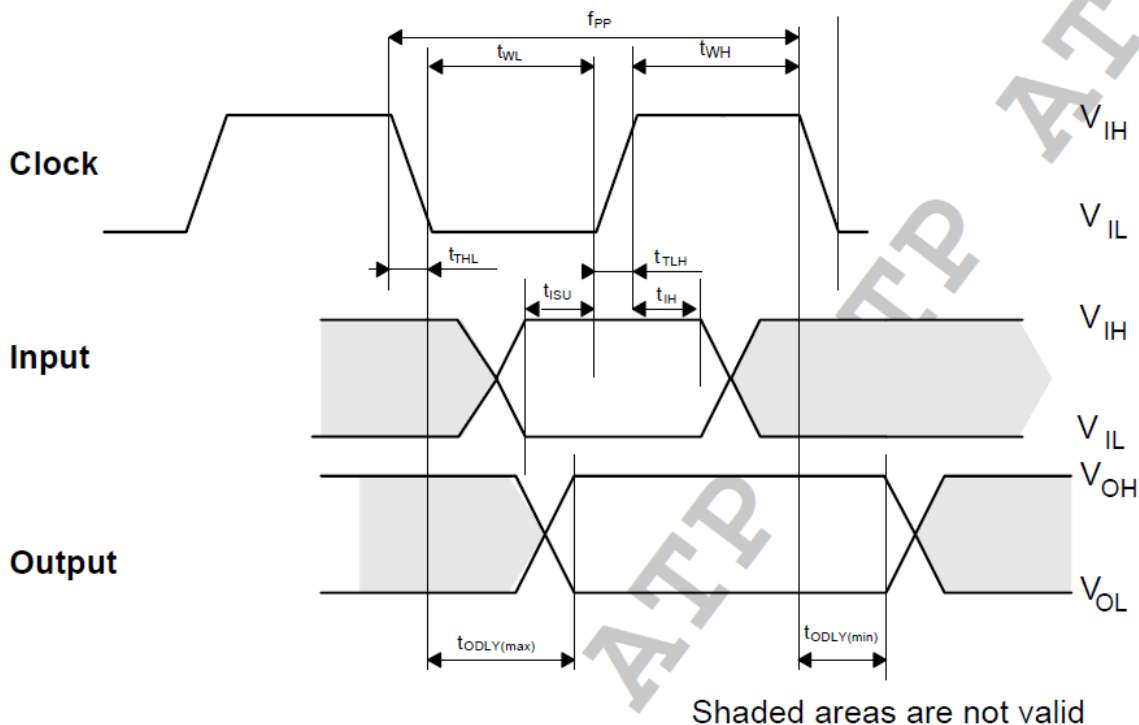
$f_{PP}$
$t_{WL}$
$t_{WH}$
Clock
$V_{IH}$
$V_{IL}$
$t_{THL}$
$t_{TLH}$
$t_{ISU}$
$t_{IH}$
Input
$V_{IH}$
$V_{IL}$
Output
$V_{OH}$
$V_{OL}$
$t_{ODLY(max)}$
$t_{ODLY(min)}$
Shaded areas are not valid
ATP
ATP
ATP